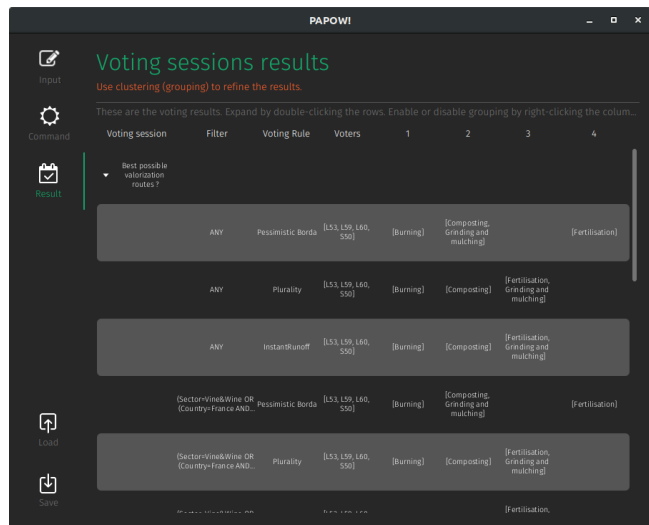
PAPOW!

Input

Command

Result

Load

Save

Voting sessions results

Use clustering (grouping) to refine the results.

These are the voting results. Expand by double-clicking the rows. Enable or disable grouping by right-clicking the colum...

| Voting session | Filter | Voting Rule | Voters | 1 | 2 | 3 | 4 |
|---|---|---|---|---|---|---|---|
| Best possible valorization routes ? | | | | | | | |
| | ANY | Pessimistic Borda | [L53, L59, L60, S50] | [Burning] | [Composting, Grinding and mulching] | | [Fertilisation] |
| | ANY | Plurality | [L53, L59, L60, S50] | [Burning] | [Composting] | [Fertilisation, Grinding and mulching] | |
| | ANY | InstantRunoff | [L53, L59, L60, S50] | [Burning] | [Composting] | [Fertilisation, Grinding and mulching] | |
| | (Sector=Vine&Wine OR (Country=France AND... | Pessimistic Borda | [L53, L59, L60, S50] | [Burning] | [Composting, Grinding and mulching] | | [Fertilisation] |
| | (Sector=Vine&Wine OR (Country=France AND... | Plurality | [L53, L59, L60, S50] | [Burning] | [Composting] | [Fertilisation, Grinding and mulching] | |
| | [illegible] | | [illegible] | | | [Fertilisation, | |